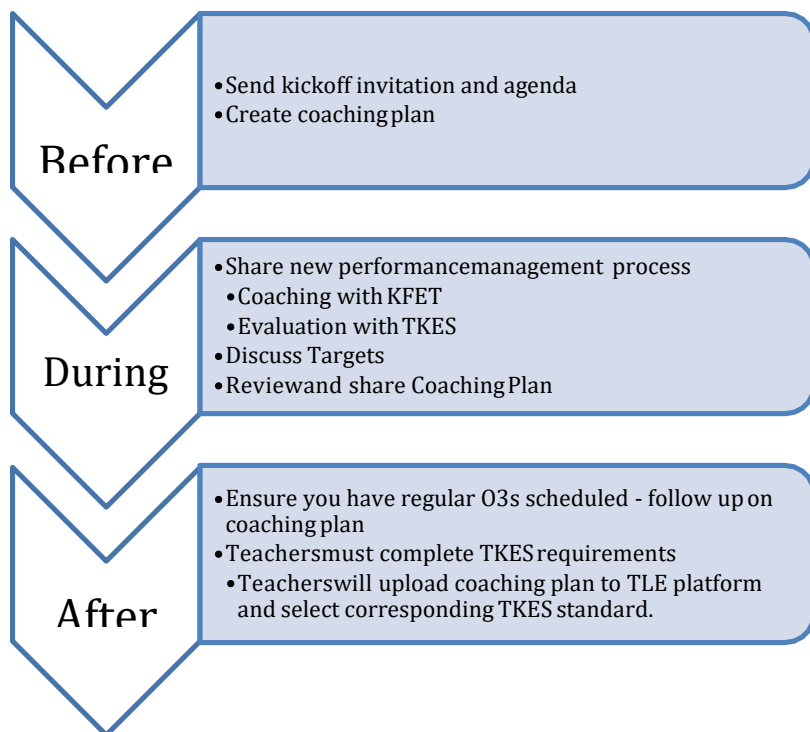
Before

•Send kickoff invitation and agenda
•Create coaching plan

During

•Share new performancemanagement process
•Coaching with KFET
•Evaluation with TKES
•Discuss Targets
•Reviewand share Coaching Plan

After

•Ensure you have regular O3s scheduled - follow up on coaching plan
•Teachersmust complete TKES requirements
•Teacherswill upload coaching plan to TLE platform and select corresponding TKES standard.